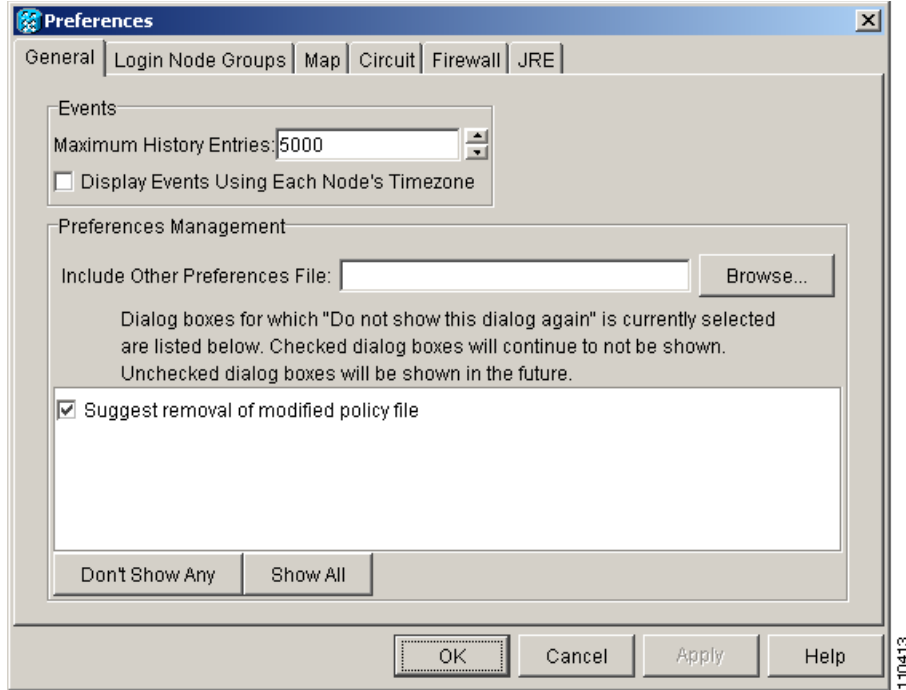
Preferences
X
General | Login Node Groups | Map | Circuit | Firewall | JRE

Events
Maximum History Entries: 5000
Display Events Using Each Node's Timezone

Preferences Management
Include Other Preferences File:
Browse...
Dialog boxes for which "Do not show this dialog again" is currently selected are listed below. Checked dialog boxes will continue to not be shown. Unchecked dialog boxes will be shown in the future.
Suggest removal of modified policy file
Don't Show Any
Show All

OK
Cancel
Apply
Help

110413